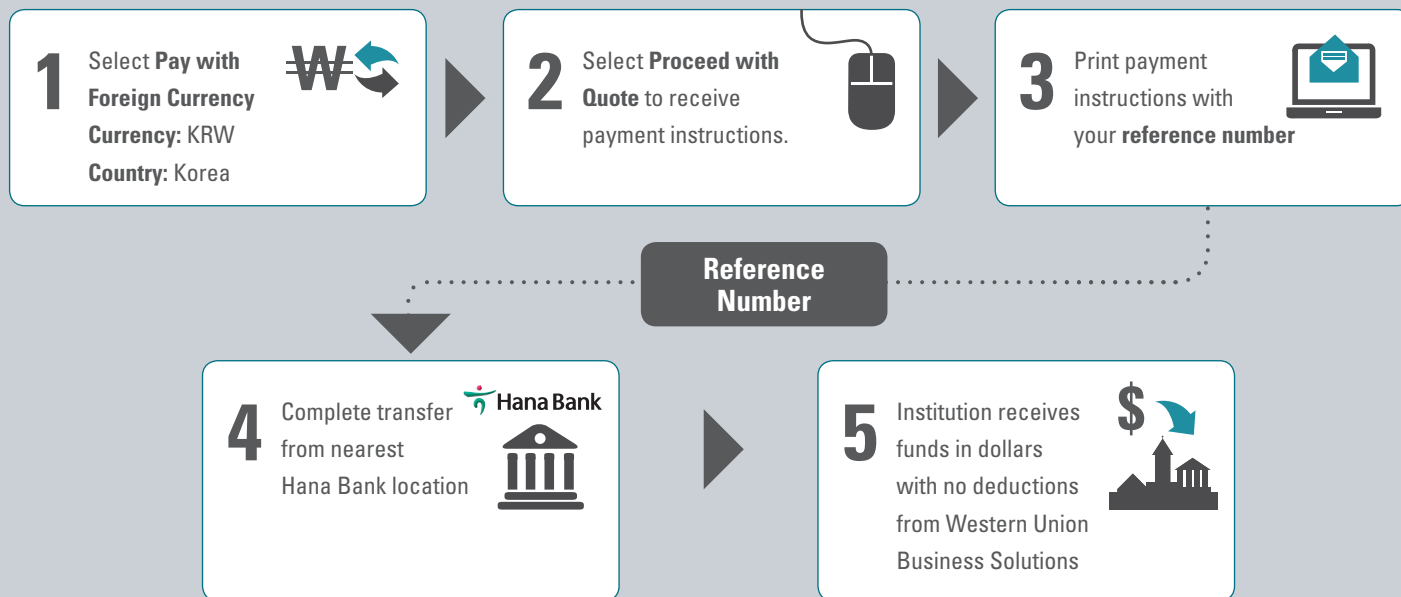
1 Select **Pay with Foreign Currency**
**Currency:** KRW
**Country:** Korea

₩

2 Select **Proceed with Quote** to receive payment instructions.

3 Print payment instructions with your **reference number**

Reference Number

4 Complete transfer from nearest Hana Bank location

Hana Bank

5 Institution receives funds in dollars with no deductions from Western Union Business Solutions

$